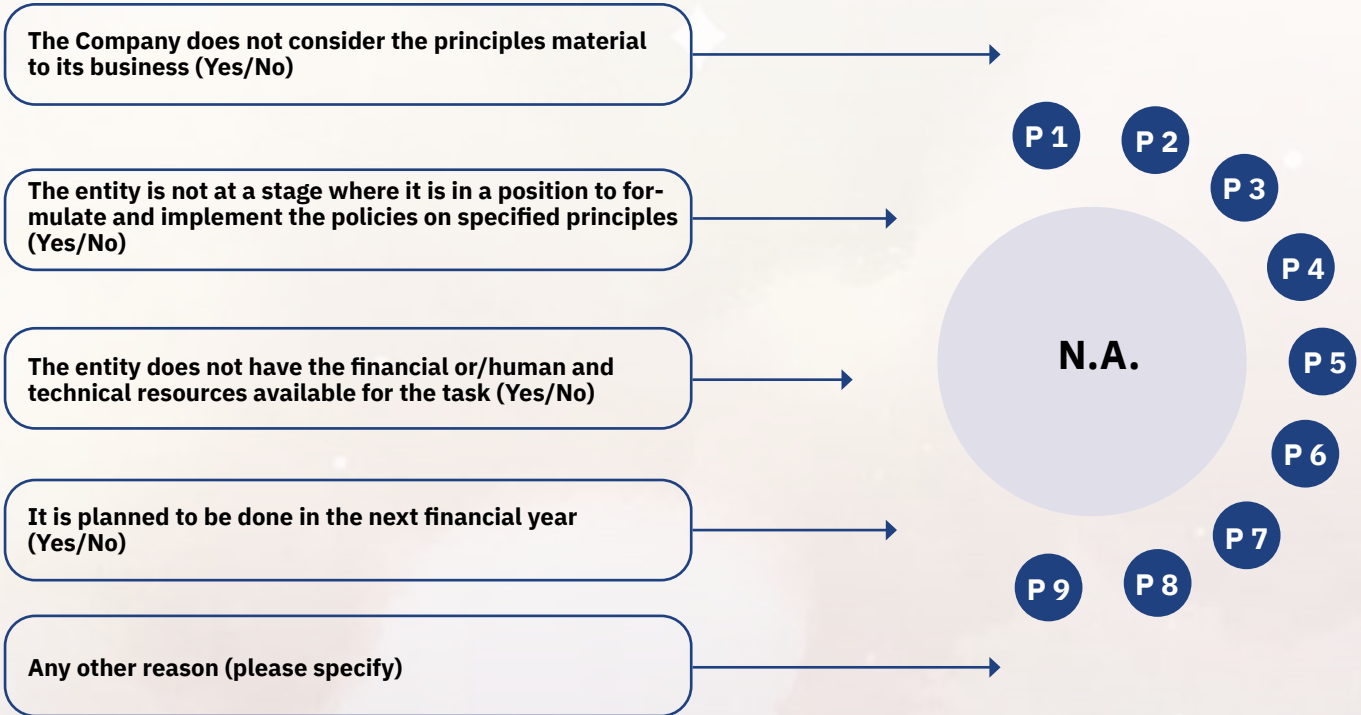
The Company does not consider the principles material to its business (Yes/No)

The entity is not at a stage where it is in a position to formulate and implement the policies on specified principles (Yes/No)

The entity does not have the financial or/human and technical resources available for the task (Yes/No)

It is planned to be done in the next financial year (Yes/No)

Any other reason (please specify)

P 1

P 2

P 3

P 4

P 5

P 6

P 7

P 8

P 9

N.A.